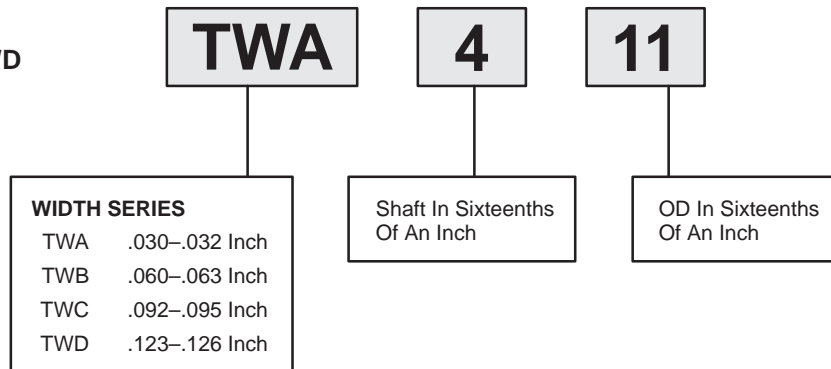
D

TWA

4

11

WIDTH SERIES

| | |
|---|---|
| TWA | .030–.032 Inch |
| TWB | .060–.063 Inch |
| TWC | .092–.095 Inch |
| TWD | .123–.126 Inch |

Shaft In Sixteenths Of An Inch

OD In Sixteenths Of An Inch